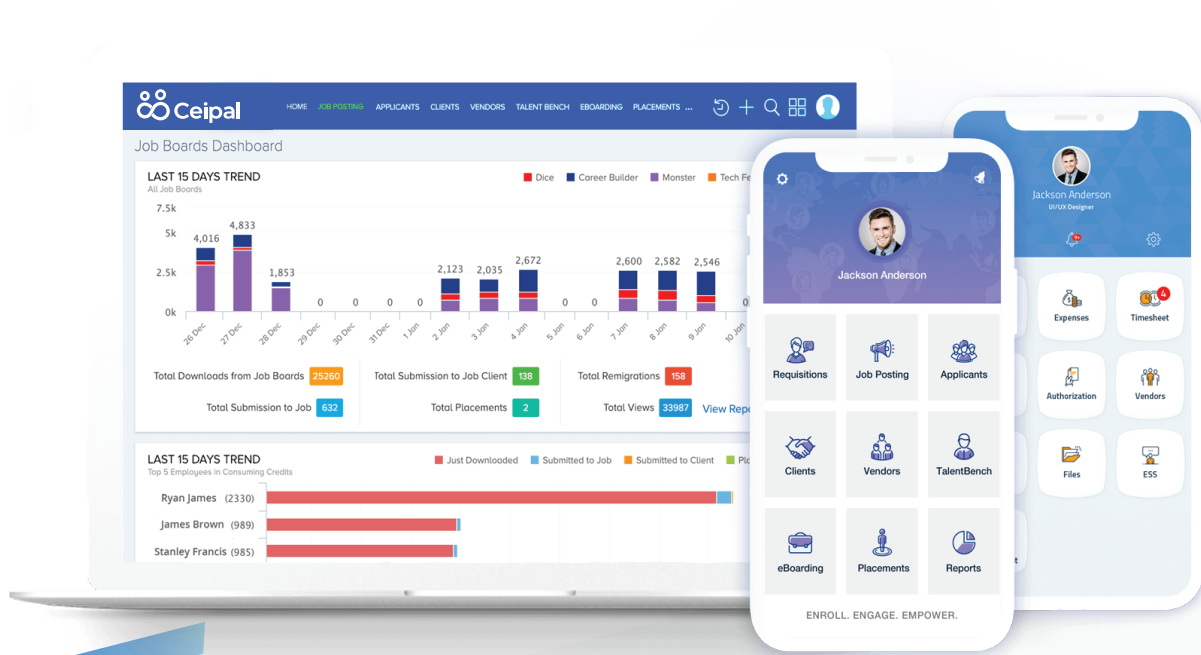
Ceipal

HOME JOB POSTING APPLICANTS CLIENTS VENDORS TALENT BENCH EBOARDING PLACEMENTS ...

Job Boards Dashboard

LAST 15 DAYS TREND
All Job Boards

Dice Career Builder Monster Tech Fe

7.5k
5k
2.5k
0k

4,016 4,833 1,853 0 0 0 0 2,123 2,035 2,672 0 0 2,600 2,582 2,546 0

26 Dec 27 Dec 28 Dec 29 Dec 30 Dec 31 Dec 1 Jan 2 Jan 3 Jan 4 Jan 5 Jan 6 Jan 7 Jan 8 Jan 9 Jan 10 Jan

Total Downloads from Job Boards 25260
Total Submission to Job 632
Total Submission to Job Client 138
Total Placements 2
Total Remigrations 158
Total Views 33987
View Rep

LAST 15 DAYS TREND
Top 5 Employees in Consuming Credits

Just Downloaded Submitted to Job Submitted to Client Pl

Ryan James (2330)
James Brown (989)
Stanley Francis (985)

Jackson Anderson

Requisitions
Job Posting
Applicants
Clients
Vendors
TalentBench
eBoarding
Placements
Reports

ENROLL. ENGAGE. EMPOWER.

Jackson Anderson
UI/UX Designer

Expenses
Timesheet 4
Authorization
Vendors
Files
ESS